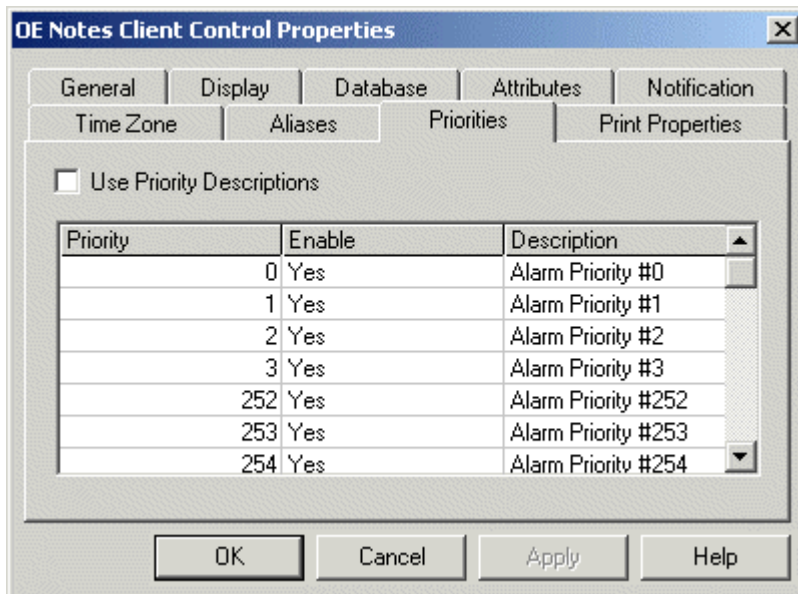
OE Notes Client Control Properties

General | Display | Database | Attributes | Notification
Time Zone | Aliases | Priorities | Print Properties

Use Priority Descriptions

| Priority | Enable | Description |
|---|---|---|
| 0 | Yes | Alarm Priority #0 |
| 1 | Yes | Alarm Priority #1 |
| 2 | Yes | Alarm Priority #2 |
| 3 | Yes | Alarm Priority #3 |
| 252 | Yes | Alarm Priority #252 |
| 253 | Yes | Alarm Priority #253 |
| 254 | Yes | Alarm Priority #254 |

OK | Cancel | Apply | Help